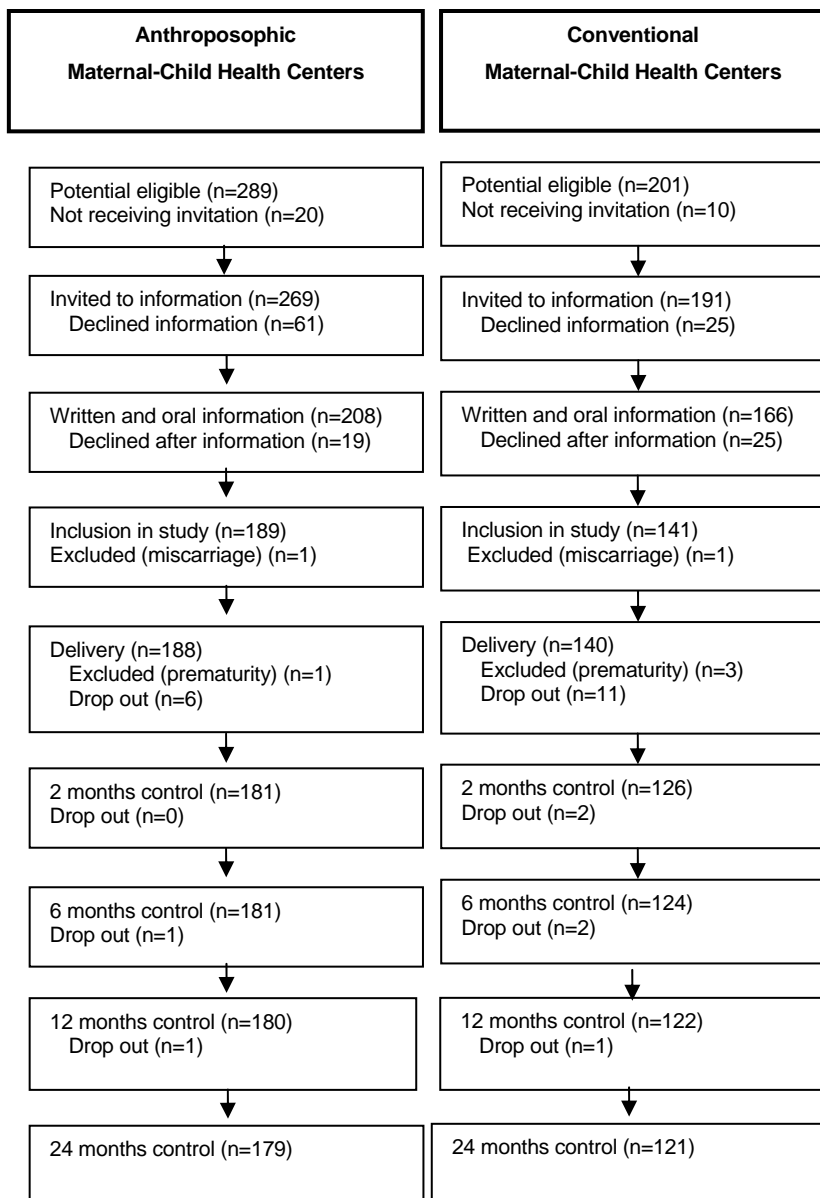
Anthroposophic
Maternal-Child Health Centers

Potential eligible (n=289)
Not receiving invitation (n=20)

Invited to information (n=269)
Declined information (n=61)

Written and oral information (n=208)
Declined after information (n=19)

Inclusion in study (n=189)
Excluded (miscarriage) (n=1)

Delivery (n=188)
Excluded (prematurity) (n=1)
Drop out (n=6)

2 months control (n=181)
Drop out (n=0)

6 months control (n=181)
Drop out (n=1)

12 months control (n=180)
Drop out (n=1)

24 months control (n=179)

Conventional
Maternal-Child Health Centers

Potential eligible (n=201)
Not receiving invitation (n=10)

Invited to information (n=191)
Declined information (n=25)

Written and oral information (n=166)
Declined after information (n=25)

Inclusion in study (n=141)
Excluded (miscarriage) (n=1)

Delivery (n=140)
Excluded (prematurity) (n=3)
Drop out (n=11)

2 months control (n=126)
Drop out (n=2)

6 months control (n=124)
Drop out (n=2)

12 months control (n=122)
Drop out (n=1)

24 months control (n=121)